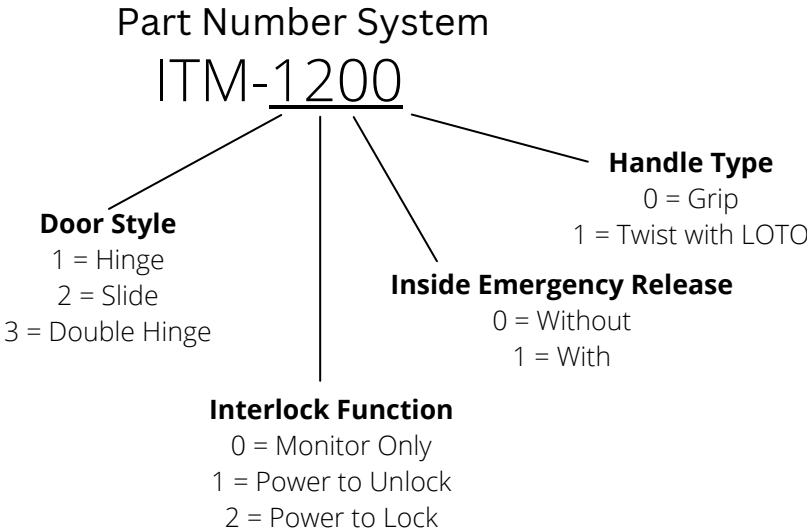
Part Number System

ITM-1200

Handle Type
0 = Grip
1 = Twist with LOTO

Door Style
1 = Hinge
2 = Slide
3 = Double Hinge

Inside Emergency Release
0 = Without
1 = With

Interlock Function
0 = Monitor Only
1 = Power to Unlock
2 = Power to Lock